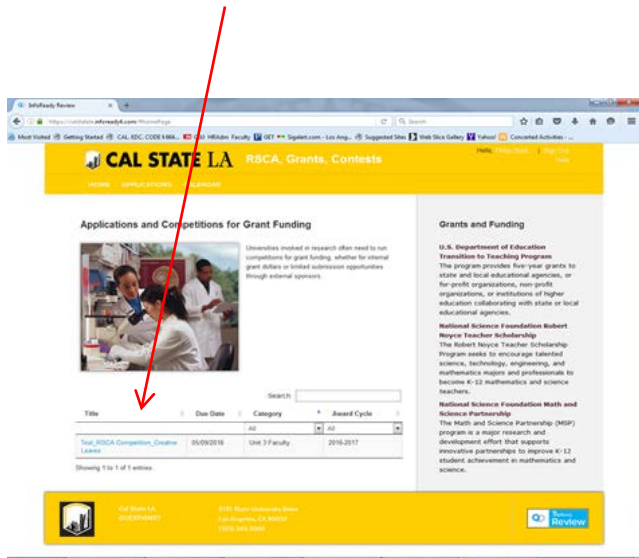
InfoReady Review

https://calstatela.infoready4.com/#homePage

Search

Most Visited Getting Started CAL. EDC. CODE 6864... Old HR/Adm Faculty GET Sigalert.com - Los Ang... Suggested Sites Web Slice Gallery Yahoo! Concerted Activities -...

CAL STATE LA RSCA, Grants, Contests

Hello, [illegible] | Sign Out
Help

HOME APPLICATIONS CALENDAR

Applications and Competitions for Grant Funding

Universities involved in research often need to run competitions for grant funding, whether for internal grant dollars or limited submission opportunities through external sponsors.

Search

| Title | Due Date | Category | Award Cycle |
|---|---|---|---|
| | | All | All |
| Test_RSCA Competition_Creative Leaves | 05/09/2016 | Unit 3 Faculty | 2016-2017 |

Showing 1 to 1 of 1 entries

Grants and Funding

U.S. Department of Education Transition to Teaching Program
The program provides five-year grants to state and local educational agencies, or for-profit organizations, non-profit organizations, or institutions of higher education collaborating with state or local educational agencies.

National Science Foundation Robert Noyce Teacher Scholarship
The Robert Noyce Teacher Scholarship Program seeks to encourage talented science, technology, engineering, and mathematics majors and professionals to become K-12 mathematics and science teachers.

National Science Foundation Math and Science Partnership
The Math and Science Partnership (MSP) program is a major research and development effort that supports innovative partnerships to improve K-12 student achievement in mathematics and science.

Cal State LA
QUESTIONS?

5151 State University Drive
Los Angeles, CA 90032
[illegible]

InfoReady Review